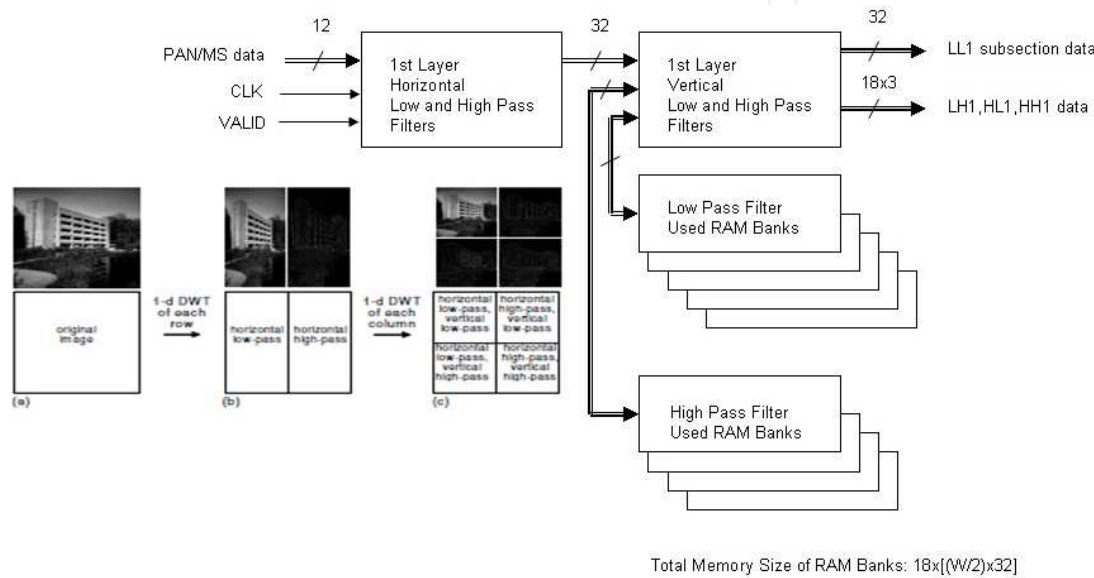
12

PAN/MS data

CLK

VALID

1st Layer Horizontal Low and High Pass Filters

32

1st Layer Vertical Low and High Pass Filters

32

LL1 subsection data

18x3

LH1,HL1,HH1 data

Low Pass Filter Used RAM Banks

High Pass Filter Used RAM Banks

original image

1-d DWT of each row

horizontal low-pass

horizontal high-pass

1-d DWT of each column

horizontal low-pass, vertical low-pass

horizontal high-pass, vertical low-pass

horizontal low-pass, vertical high-pass

horizontal high-pass, vertical high-pass

(a)

(b)

(c)

Total Memory Size of RAM Banks: 18x[(W/2)x32]